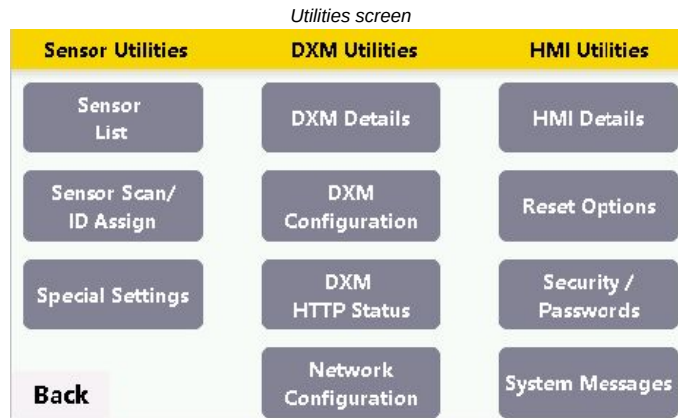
Utilities screen

Sensor Utilities

DXM Utilities

HMI Utilities

Sensor List

Sensor Scan/ ID Assign

Special Settings

Back

DXM Details

DXM Configuration

DXM HTTP Status

Network Configuration

HMI Details

Reset Options

Security / Passwords

System Messages